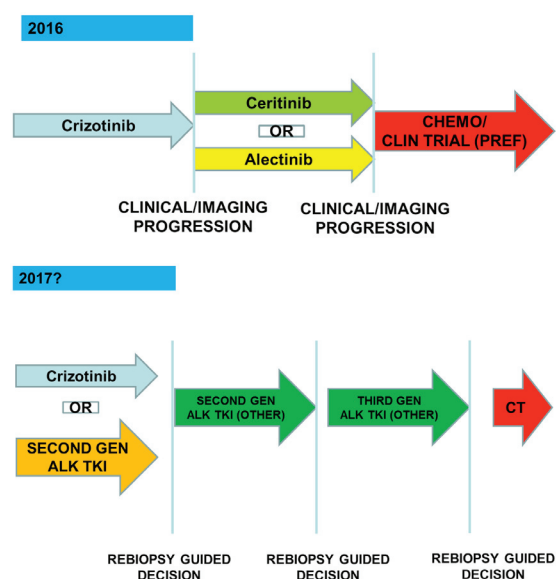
2016

Crizotinib

Ceritinib

OR

Alectinib

CHEMO/ CLIN TRIAL (PREF)

CLINICAL/IMAGING PROGRESSION

CLINICAL/IMAGING PROGRESSION

2017?

Crizotinib

OR

SECOND GEN ALK TKI

SECOND GEN ALK TKI (OTHER)

THIRD GEN ALK TKI (OTHER)

CT

REBIOPSY GUIDED DECISION

REBIOPSY GUIDED DECISION

REBIOPSY GUIDED DECISION